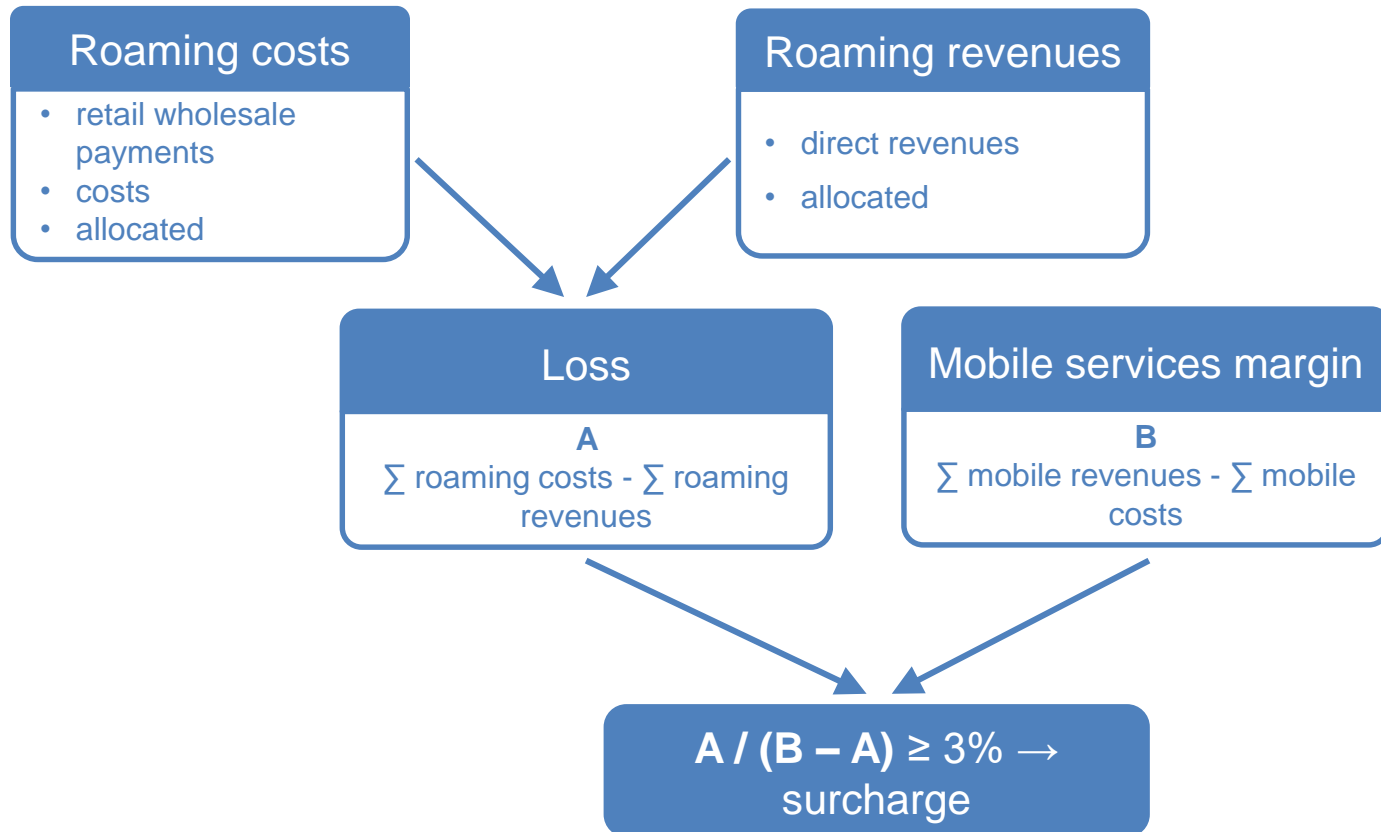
Roaming costs

- retail wholesale payments
- costs
- allocated

Roaming revenues

- direct revenues
- allocated

Loss

A
$\sum$ roaming costs - $\sum$ roaming revenues

Mobile services margin

B
$\sum$ mobile revenues - $\sum$ mobile costs

**A / (B – A)** $\geq 3\% \rightarrow$ surcharge